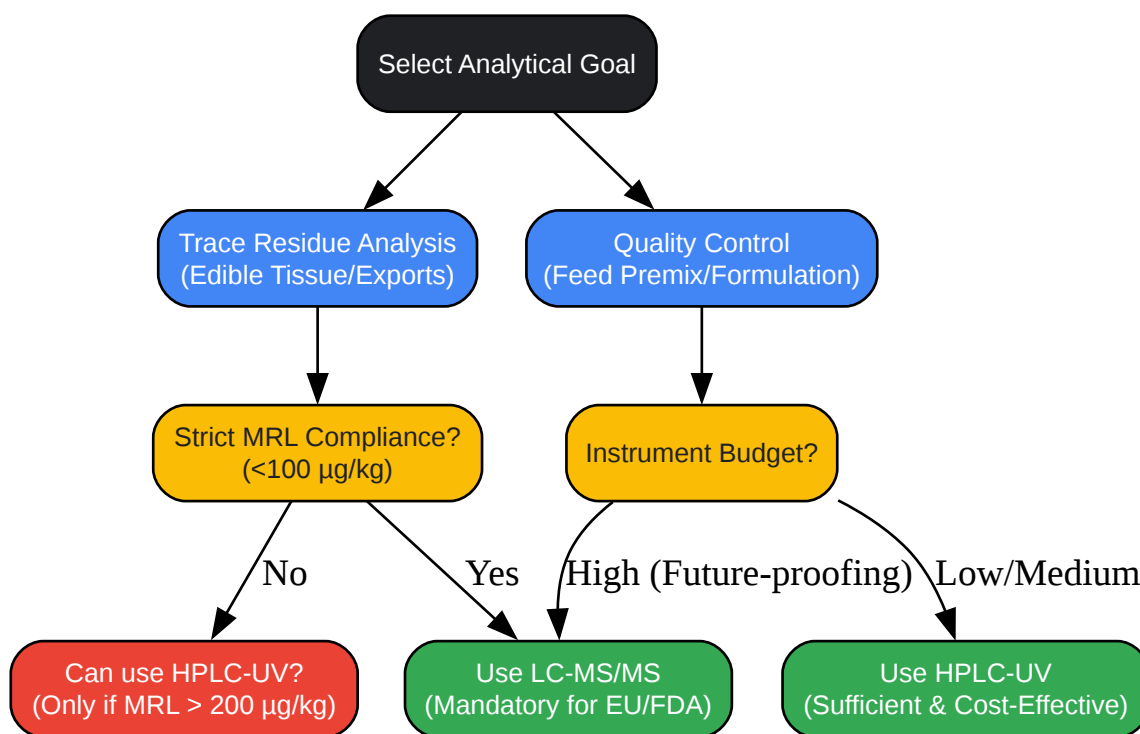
Select Analytical Goal

Trace Residue Analysis
(Edible Tissue/Exports)

Quality Control
(Feed Premix/Formulation)

Strict MRL Compliance?
(<100 µg/kg)

Instrument Budget?

No

Yes

High (Future-proofing)

Low/Medium

Can use HPLC-UV?
(Only if MRL > 200 µg/kg)

Use LC-MS/MS
(Mandatory for EU/FDA)

Use HPLC-UV
(Sufficient & Cost-Effective)